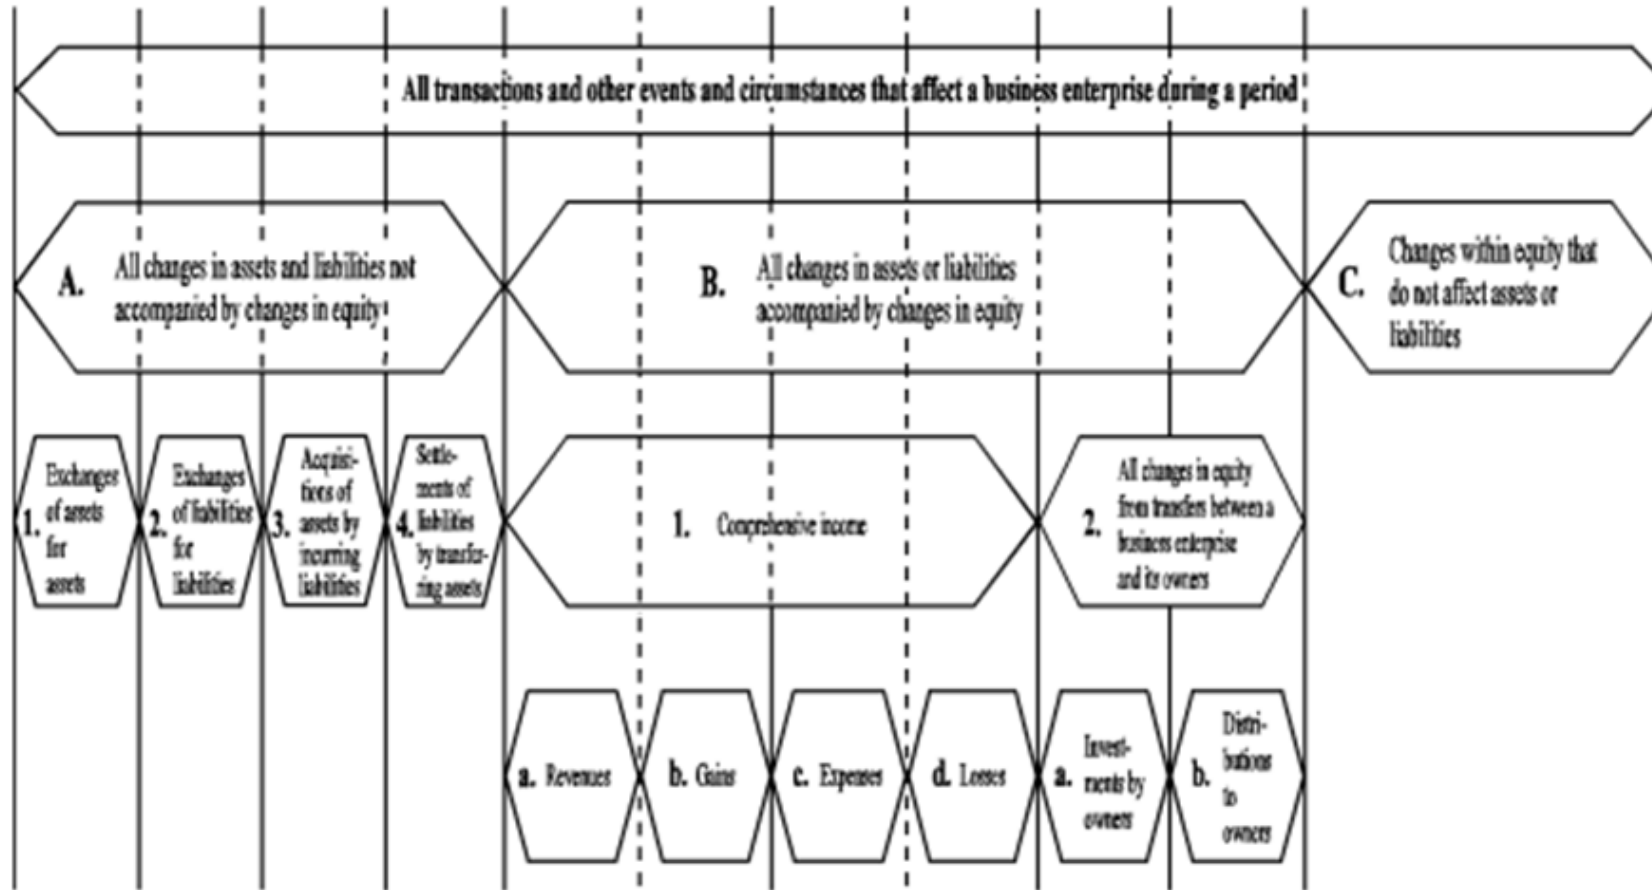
All transactions and other events and circumstances that affect a business enterprise during a period

A. All changes in assets and liabilities not accompanied by changes in equity

B. All changes in assets or liabilities accompanied by changes in equity

C. Changes within equity that do not affect assets or liabilities

1. Exchanges of assets for assets

2. Exchanges of liabilities for liabilities

3. Acquisitions of assets by incurring liabilities

4. Settlements of liabilities by transferring assets

1. Comprehensive income

2. All changes in equity from transfers between a business enterprise and its owners

a. Revenues

b. Gains

c. Expenses

d. Losses

a. Investments by owners

b. Distributions to owners